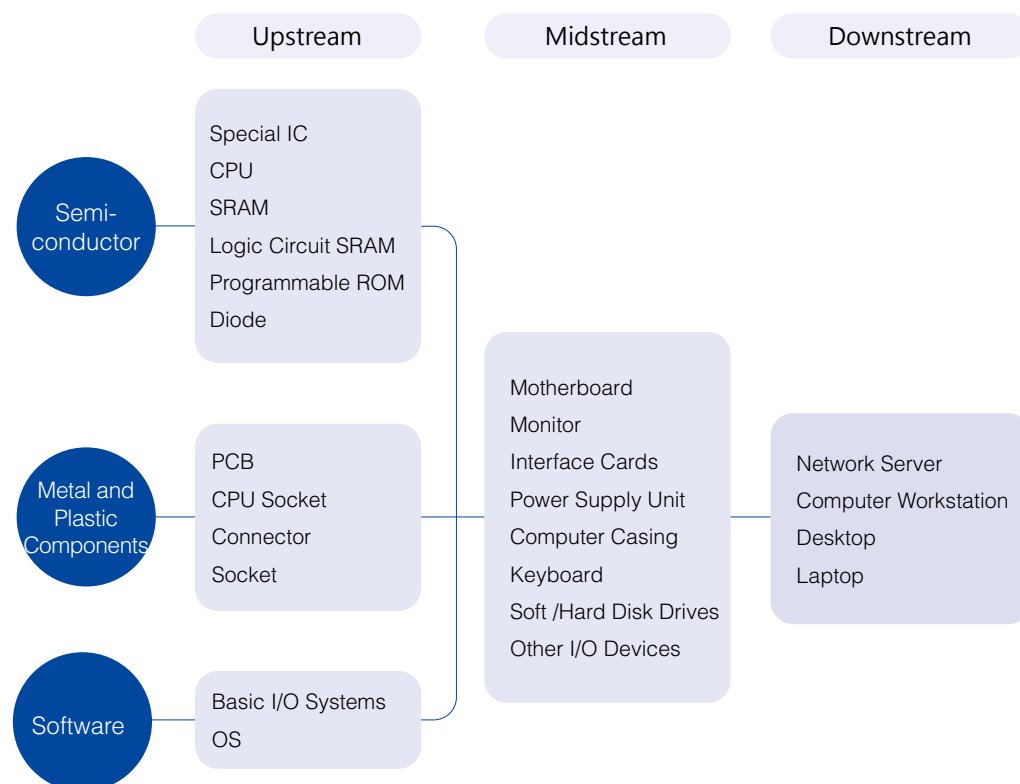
Upstream

Midstream

Downstream

Semi-conductor

Special IC
CPU
SRAM
Logic Circuit SRAM
Programmable ROM
Diode

Metal and Plastic Components

PCB
CPU Socket
Connector
Socket

Software

Basic I/O Systems
OS

Motherboard
Monitor
Interface Cards
Power Supply Unit
Computer Casing
Keyboard
Soft /Hard Disk Drives
Other I/O Devices

Network Server
Computer Workstation
Desktop
Laptop